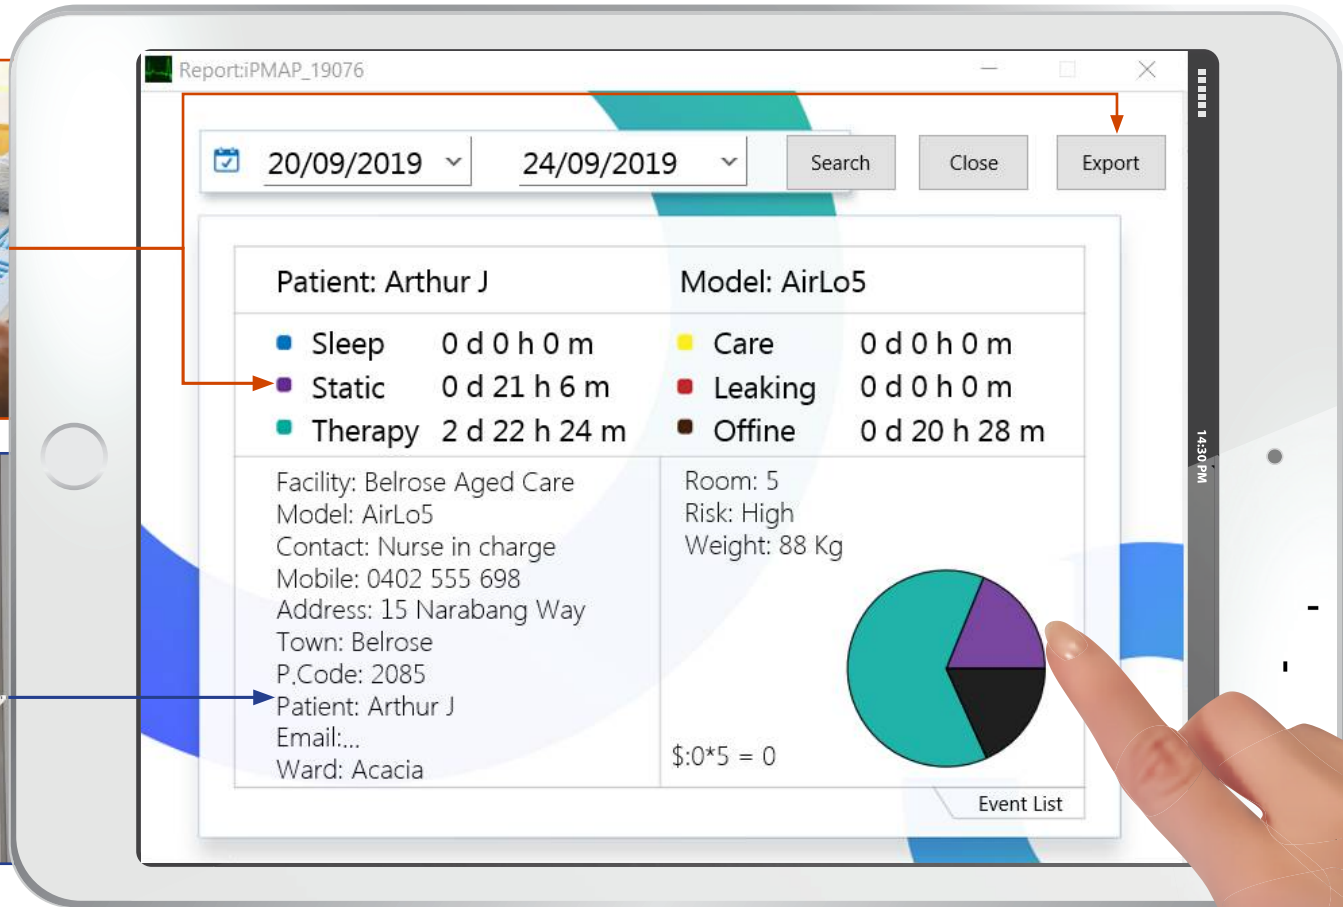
Report:iPMAP_19076

20/09/2019

24/09/2019

Search

Close

Export

Patient: Arthur J

Model: AirLo5

| | | | |
|---|---|---|---|
| Sleep | 0 d 0 h 0 m | Care | 0 d 0 h 0 m |
| Static | 0 d 21 h 6 m | Leaking | 0 d 0 h 0 m |
| Therapy | 2 d 22 h 24 m | Offine | 0 d 20 h 28 m |

Facility: Belrose Aged Care
Model: AirLo5
Contact: Nurse in charge
Mobile: 0402 555 698
Address: 15 Narabang Way
Town: Belrose
P.Code: 2085
Patient: Arthur J
Email:...
Ward: Acacia

Room: 5
Risk: High
Weight: 88 Kg

$:0*5 = 0

Event List

14:30 PM